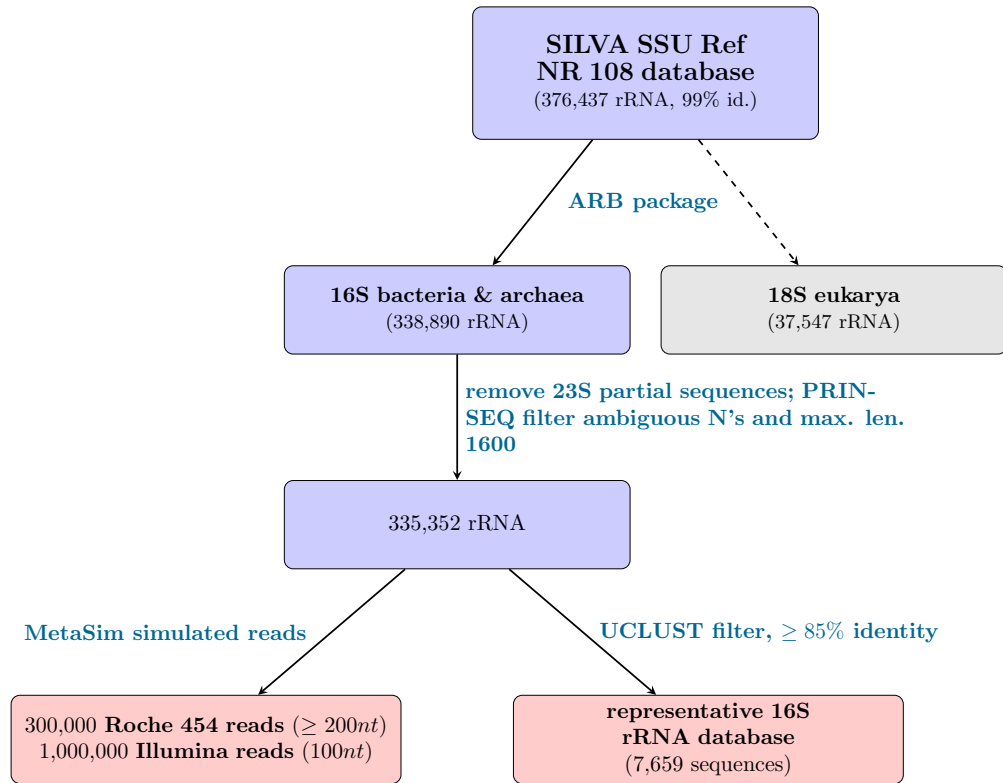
SILVA SSU Ref
NR 108 database
(376,437 rRNA, 99% id.)

ARB package

16S bacteria & archaea
(338,890 rRNA)

18S eukarya
(37,547 rRNA)

remove 23S partial sequences; PRINSEQ filter ambiguous N's and max. len. 1600

335,352 rRNA

MetaSim simulated reads

UCLUST filter, $\geq 85\%$ identity

300,000 Roche 454 reads ($\geq 200nt$)
1,000,000 Illumina reads ($100nt$)

representative 16S
rRNA database
(7,659 sequences)